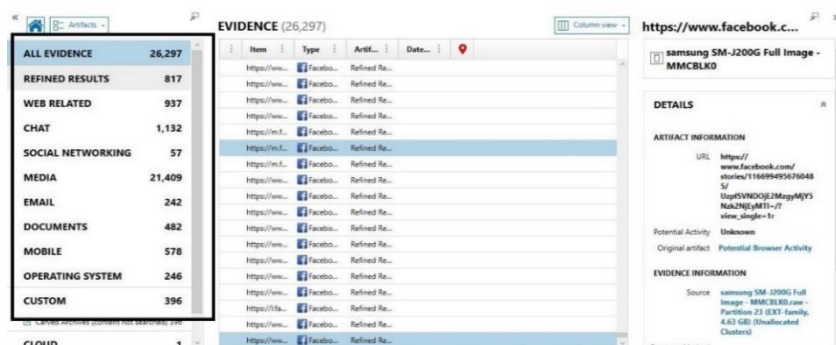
Artifacts

| ALL EVIDENCE | 26,297 |
|---|---|
| REFINED RESULTS | 817 |
| WEB RELATED | 937 |
| CHAT | 1,132 |
| SOCIAL NETWORKING | 57 |
| MEDIA | 21,409 |
| EMAIL | 242 |
| DOCUMENTS | 482 |
| MOBILE | 578 |
| OPERATING SYSTEM | 246 |
| CUSTOM | 396 |

Carved Archives (content not searched) 396

CLOUD 1

EVIDENCE (26,297)

Column view

| Item | Type | Artif... | Date... |
|---|---|---|---|
| https://ww... | Facebo... | Refined Re... | |
| https://ww... | Facebo... | Refined Re... | |
| https://ww... | Facebo... | Refined Re... | |
| https://ww... | Facebo... | Refined Re... | |
| https://m.f... | Facebo... | Refined Re... | |
| https://m.f... | Facebo... | Refined Re... | |
| https://m.f... | Facebo... | Refined Re... | |
| https://ww... | Facebo... | Refined Re... | |
| https://ww... | Facebo... | Refined Re... | |
| https://ww... | Facebo... | Refined Re... | |
| https://ww... | Facebo... | Refined Re... | |
| https://ww... | Facebo... | Refined Re... | |
| https://ww... | Facebo... | Refined Re... | |
| https://ww... | Facebo... | Refined Re... | |
| https://ww... | Facebo... | Refined Re... | |
| https://l.fa... | Facebo... | Refined Re... | |
| https://ww... | Facebo... | Refined Re... | |
| https://ww... | Facebo... | Refined Re... | |

https://www.facebook.c...

samsung SM-J200G Full Image - MMCBLK0

DETAILS

ARTIFACT INFORMATION

URL https://www.facebook.com/stories/116699495676048 5/UzpfSVNDOjE2MzgyMjY5Nzk2NjEyMTI=/?view_single=1r

Potential Activity Unknown

Original artifact Potential Browser Activity

EVIDENCE INFORMATION

Source samsung SM-J200G Full Image - MMCBLK0.raw - Partition 23 (EXT-family, 4.63 GB) (Unallocated Clusters)